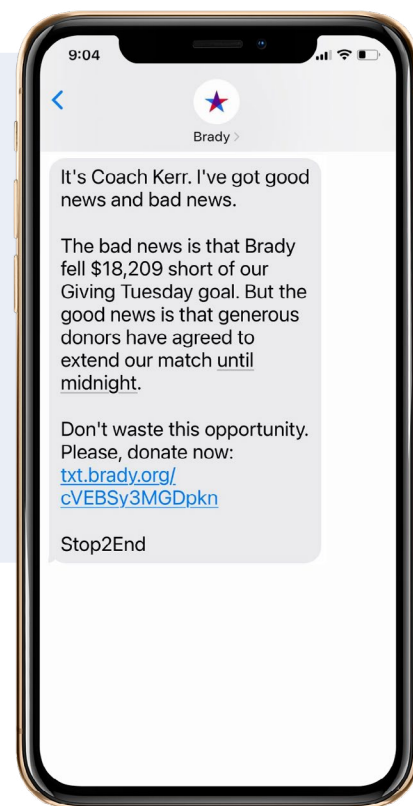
9:04

Brady >

It's Coach Kerr. I've got good news and bad news.

The bad news is that Brady fell \$18,209 short of our Giving Tuesday goal. But the good news is that generous donors have agreed to extend our match until midnight.

Don't waste this opportunity. Please, donate now: txt.brady.org/cVEBSy3MGDpkn

Stop2End